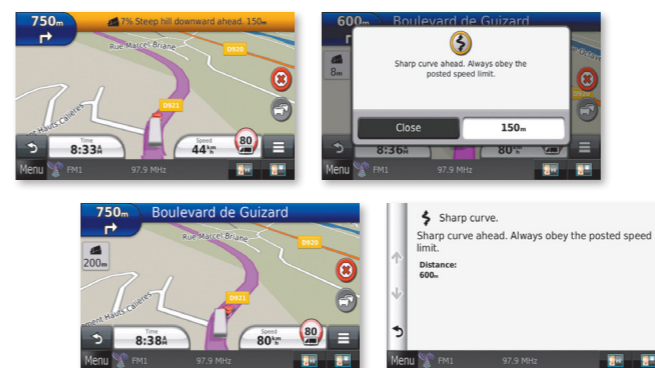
750m
7% Steep hill downward ahead. 150m
Rue Marcel Briane
D920
D921
Hauts Calieres
Time
8:33A
Speed
44km/h
80
Menu FM1 97.9 MHz

600m Boulevard de Guizard
8m
Sharp curve ahead. Always obey the posted speed limit.
Close
150m
8:36
80
Menu FM1 97.9 MHz

750m Boulevard de Guizard
200m
Rue Marcel Briane
D920
D921
Hauts Calieres
Time
8:38A
Speed
80km/h
80
Menu FM1 97.9 MHz

Sharp curve.
Sharp curve ahead. Always obey the posted speed limit.
Distance:
600m
Menu FM1 97.9 MHz